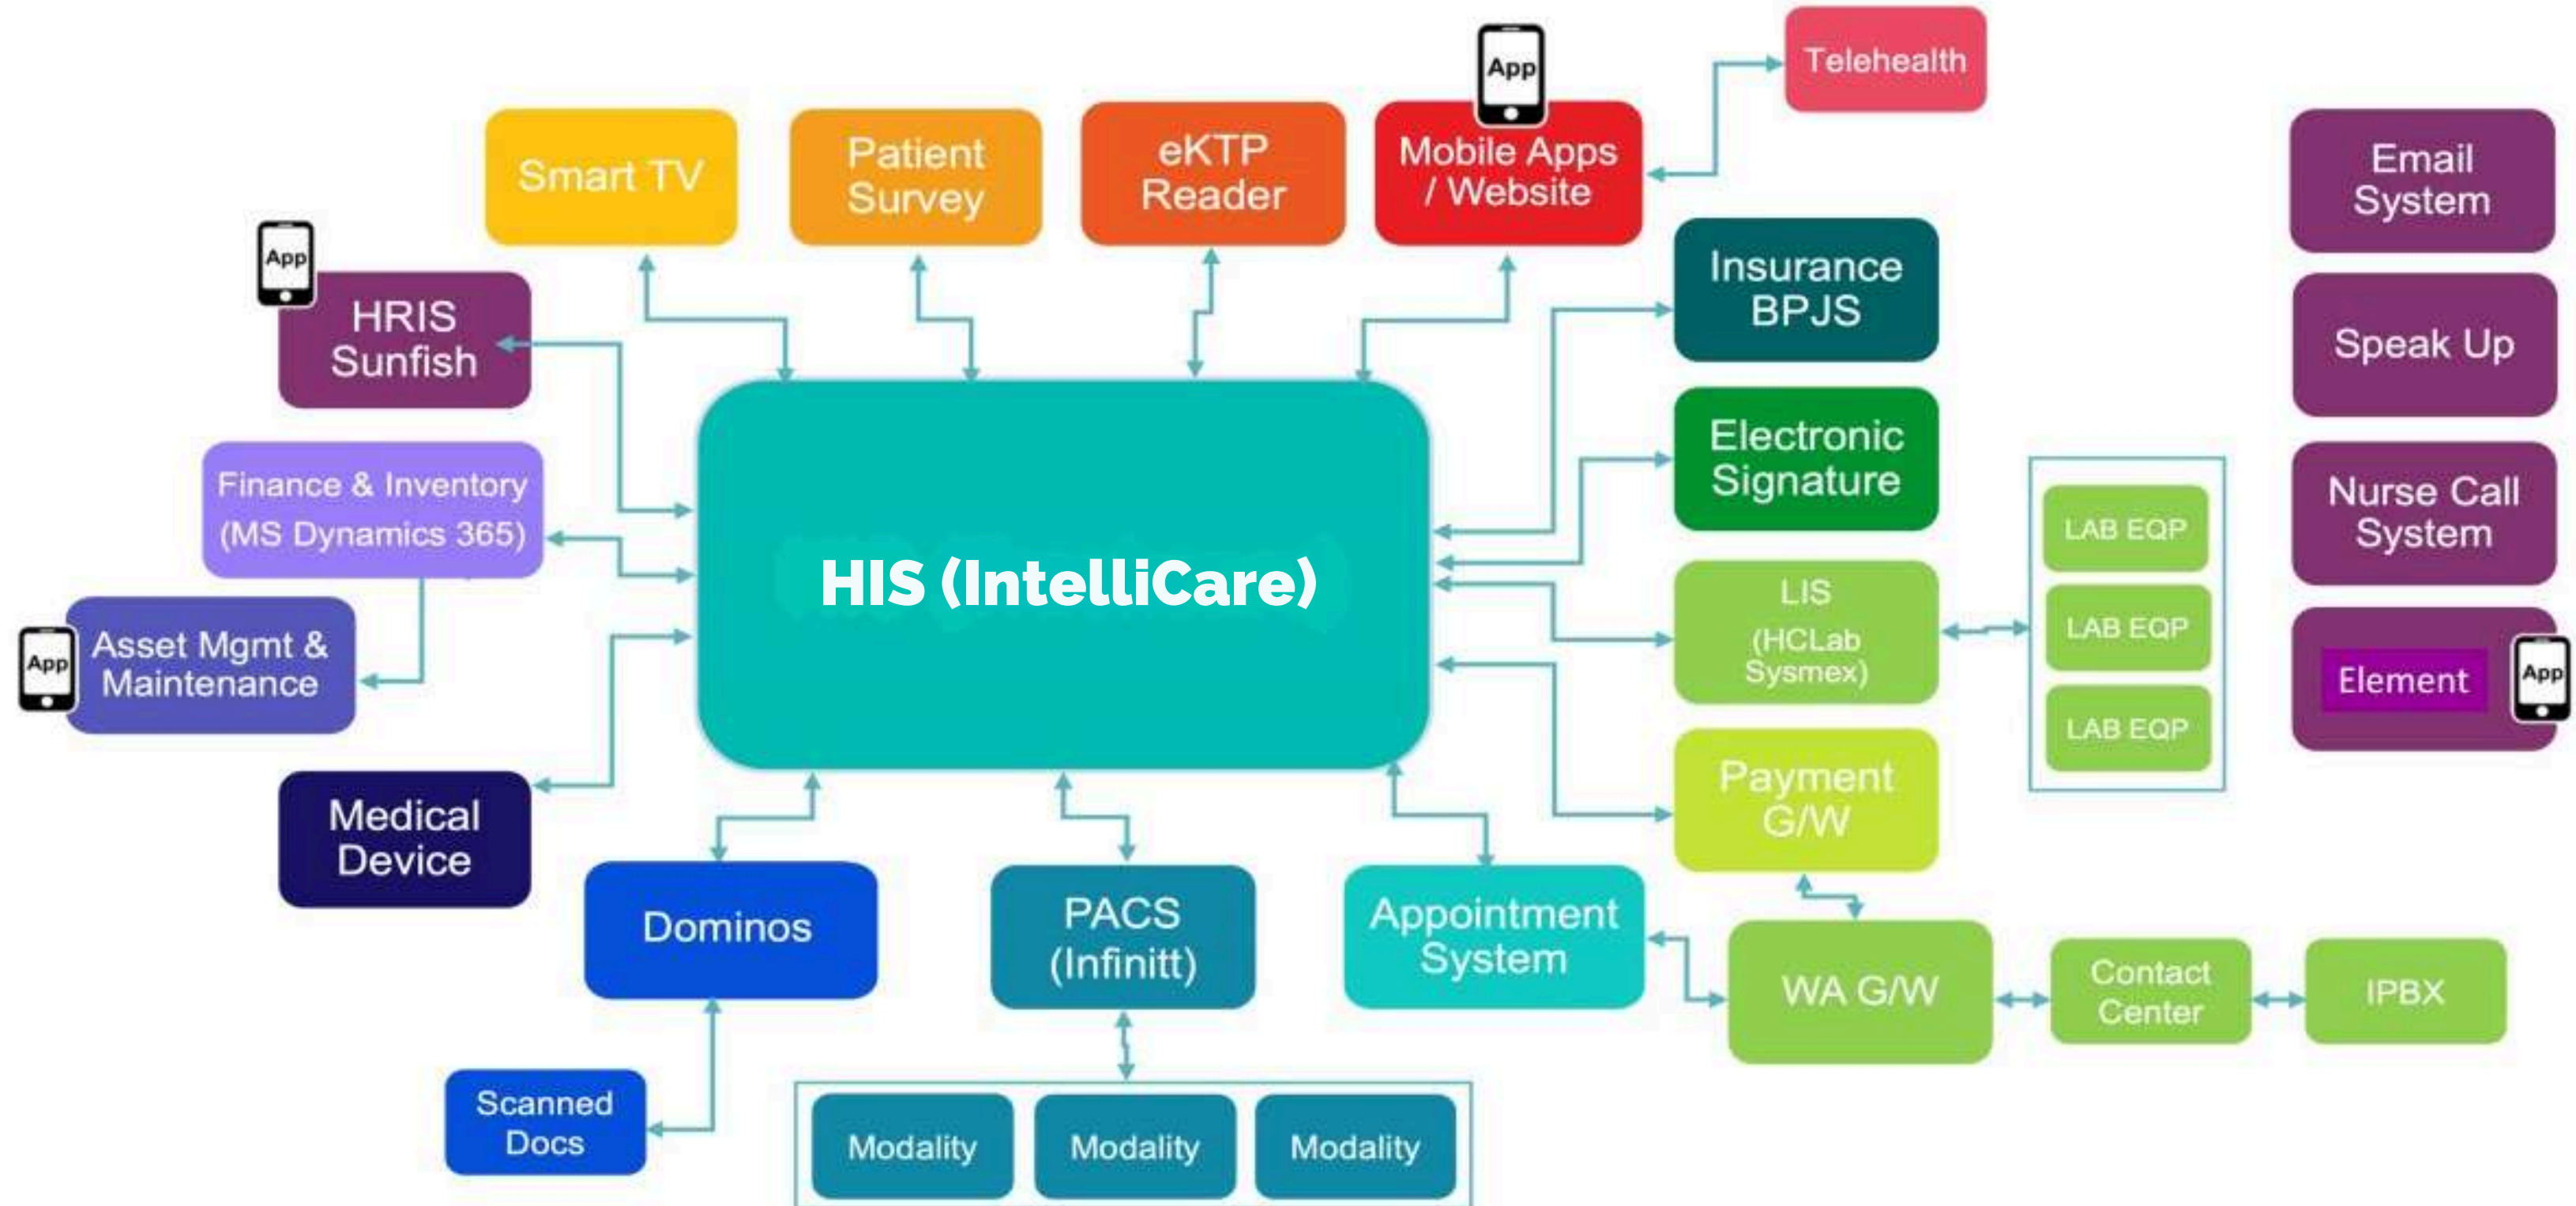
App

Telehealth

Smart TV

Patient Survey

eKTP Reader

Mobile Apps / Website

Email System

App

HRIS Sunfish

Insurance BPJS

Speak Up

Electronic Signature

Finance & Inventory (MS Dynamics 365)

LAB EQP

Nurse Call System

HIS (IntelliCare)

LIS (HCLab Sysmex)

LAB EQP

App

Asset Mgmt & Maintenance

Element

App

LAB EQP

Medical Device

Payment G/W

Dominos

PACS (Infinitt)

Appointment System

WA G/W

Contact Center

IPBX

Scanned Docs

Modality

Modality

Modality